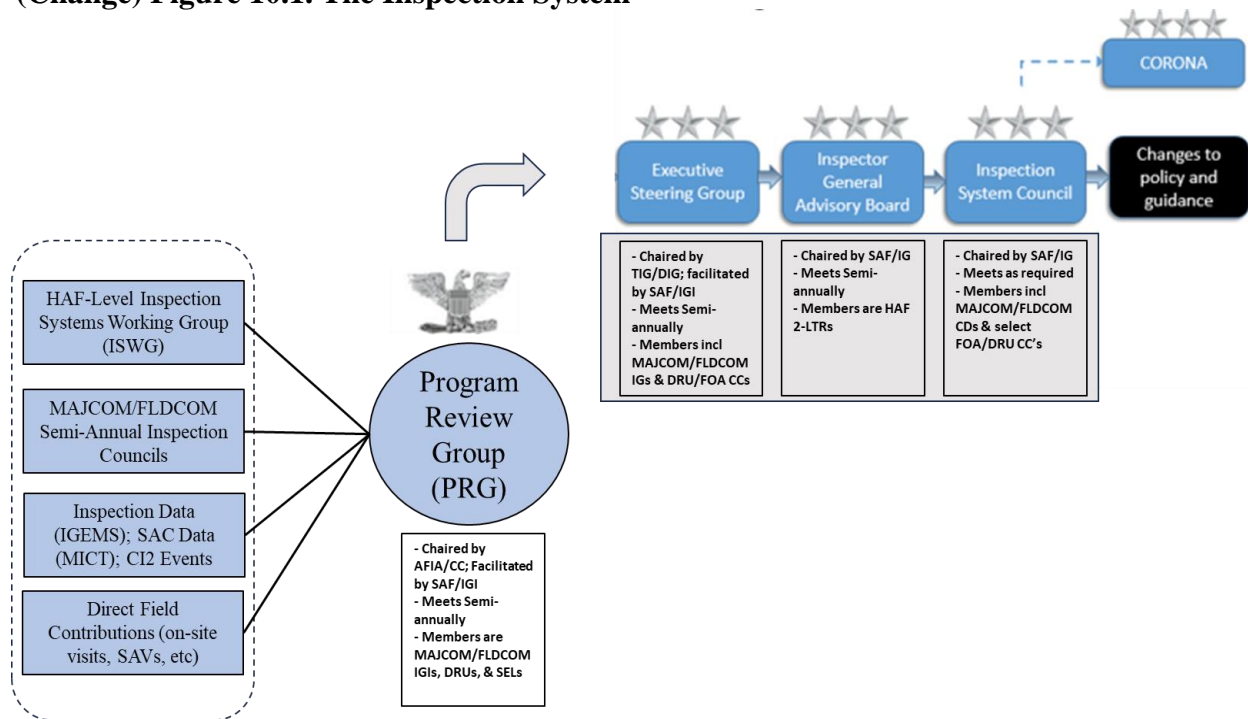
(Change) Figure 10.1. The Inspection System

CORONA

Executive Steering Group

Inspector General Advisory Board

Inspection System Council

Changes to policy and guidance

- Chaired by TIG/DIG; facilitated by SAF/IGI
- Meets Semi-annually
- Members incl MAJCOM/FLDCOM IGs & DRU/FOA CCs

- Chaired by SAF/IG
- Meets Semi-annually
- Members are HAF 2-LTRs

- Chaired by SAF/IG
- Meets as required
- Members incl MAJCOM/FLDCOM CDs & select FOA/DRU CC's

HAF-Level Inspection Systems Working Group (ISWG)

MAJCOM/FLDCOM Semi-Annual Inspection Councils

Inspection Data (IGEMS); SAC Data (MICT); CI2 Events

Direct Field Contributions (on-site visits, SAVs, etc)

Program Review Group (PRG)

- Chaired by AFIA/CC; Facilitated by SAF/IGI
- Meets Semi-annually
- Members are MAJCOM/FLDCOM IGIs, DRUs, & SELs